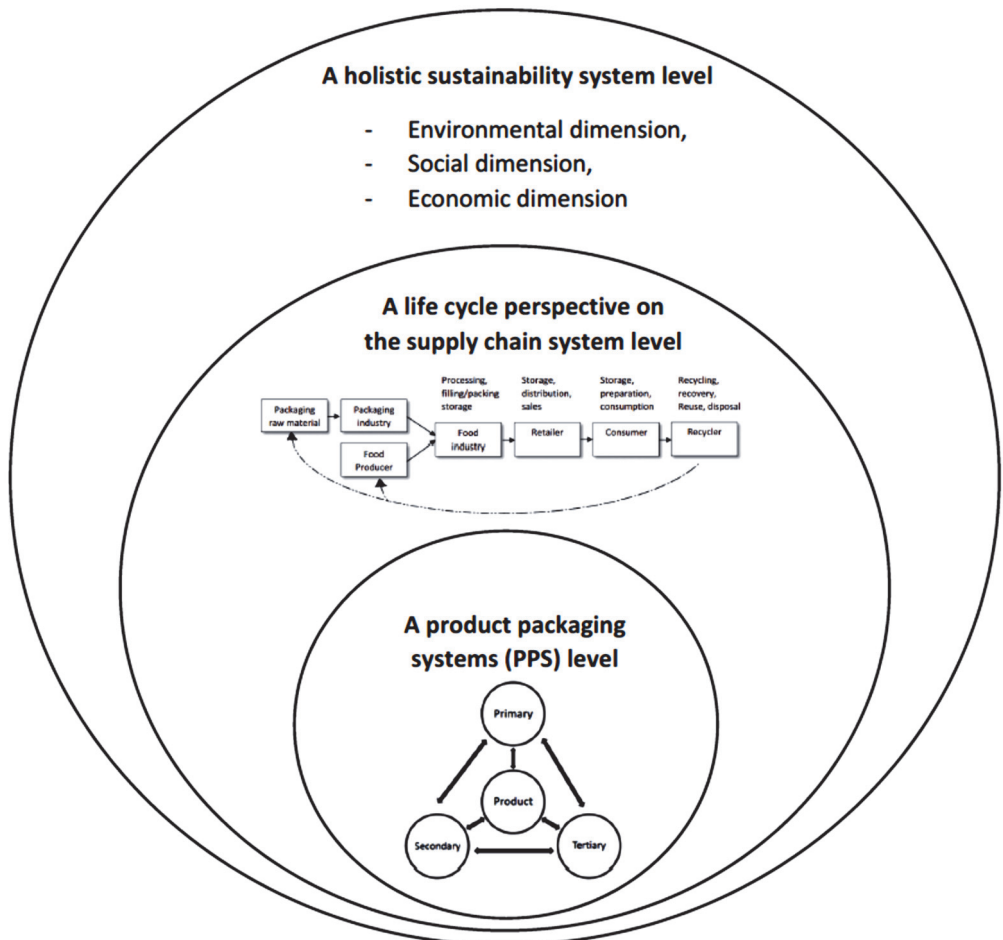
A holistic sustainability system level

- Environmental dimension,
- Social dimension,
- Economic dimension

A life cycle perspective on the supply chain system level

Processing, filling/packing storage

Storage, distribution, sales

Storage, preparation, consumption

Recycling, recovery, Reuse, disposal

Packaging raw material

Packaging industry

Food Producer

Food industry

Retailer

Consumer

Recycler

A product packaging systems (PPS) level

Primary

Product

Secondary

Tertiary